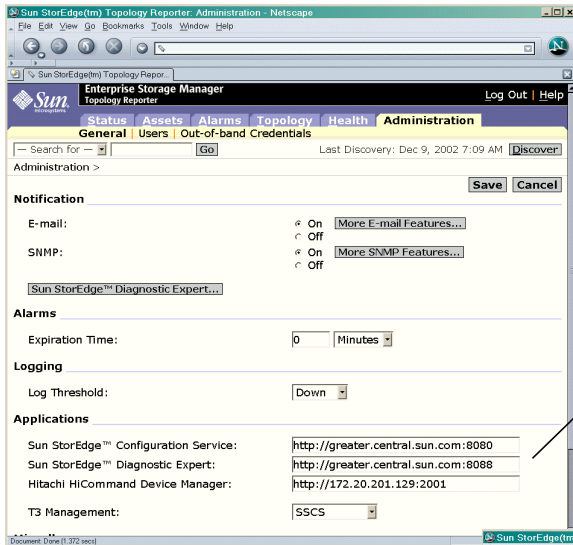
Sun StorEdge(tm) Topology Reporter: Administration - Netscape

File Edit View Go Bookmarks Tools Window Help

Sun StorEdge(tm) Topology Repor...

Sun microsystems

Enterprise Storage Manager
Topology Reporter

Log Out | Help

Status Assets Alarms Topology Health Administration

General | Users | Out-of-band Credentials

— Search for — Go

Last Discovery: Dec 9, 2002 7:09 AM Discover

Administration >

Save Cancel

Notification

E-mail: On Off More E-mail Features...

SNMP: On Off More SNMP Features...

Sun StorEdge™ Diagnostic Expert...

Alarms

Expiration Time: 0 Minutes

Logging

Log Threshold: Down

Applications

Sun StorEdge™ Configuration Service: http://greater.central.sun.com:8080

Sun StorEdge™ Diagnostic Expert: http://greater.central.sun.com:8088

Hitachi HiCommand Device Manager: http://172.20.201.129:2001

T3 Management: SSCS

Document: Done (1.372 secs)

Sun StorEdge(t